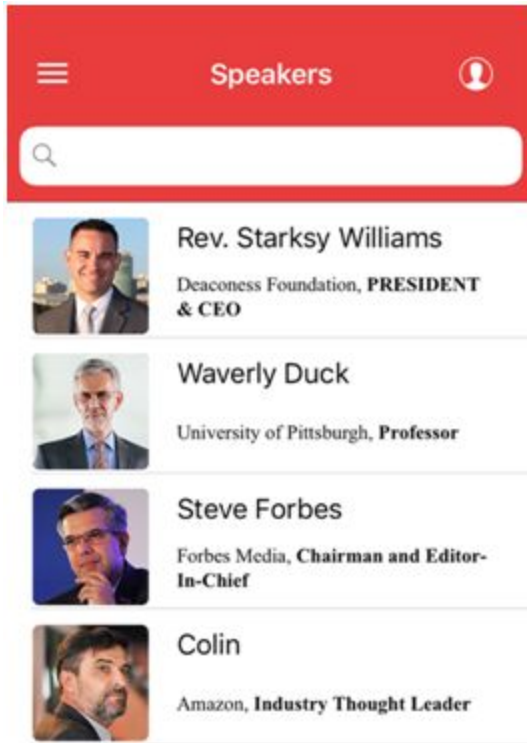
Speakers

Rev. Starksy Williams

Deaconess Foundation, PRESIDENT & CEO

Waverly Duck

University of Pittsburgh, Professor

Steve Forbes

Forbes Media, Chairman and Editor-In-Chief

Colin

Amazon, Industry Thought Leader